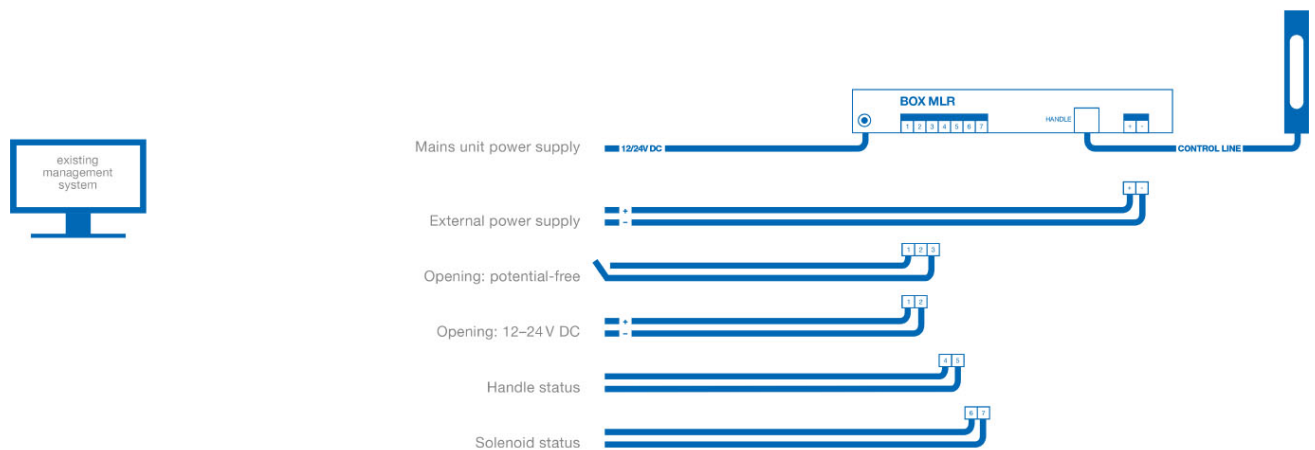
existing management system

BOX MLR

1 2 3 4 5 6 7

HANDLE

+ -

Mains unit power supply

12/24V DC

CONTROL LINE

+ -

External power supply

+
-

1 2 3

Opening: potential-free

1 2

Opening: 12–24 V DC

+
-

4 5

Handle status

6 7

Solenoid status